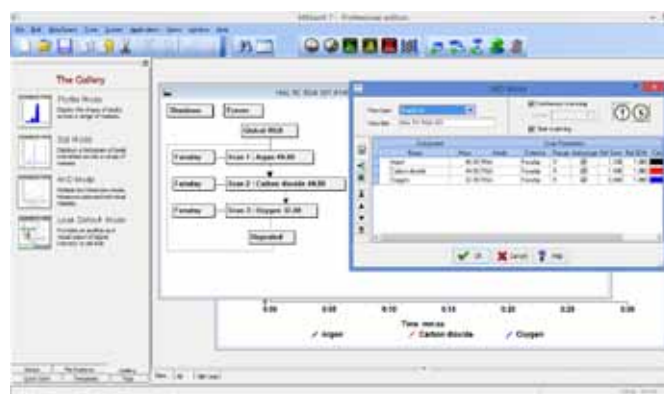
The Gallery

Profile Mode

Bar Mode

MID Mode

Leak Detect Mode

Shutdown
Freeze
Global RGA
Tuesday
Scan 1 : Argon 40.00
Tuesday
Scan 2 : Carbon dioxide 44.00
Tuesday
Scan 3 : Oxygen 32.00
Repeated

Argon
Carbon dioxide
Oxygen

OK
Cancel
Help

0:00
0:05
0:10
0:15
0:20
0:25
0:30
Time mm:ss
Argon
Carbon dioxide
Oxygen